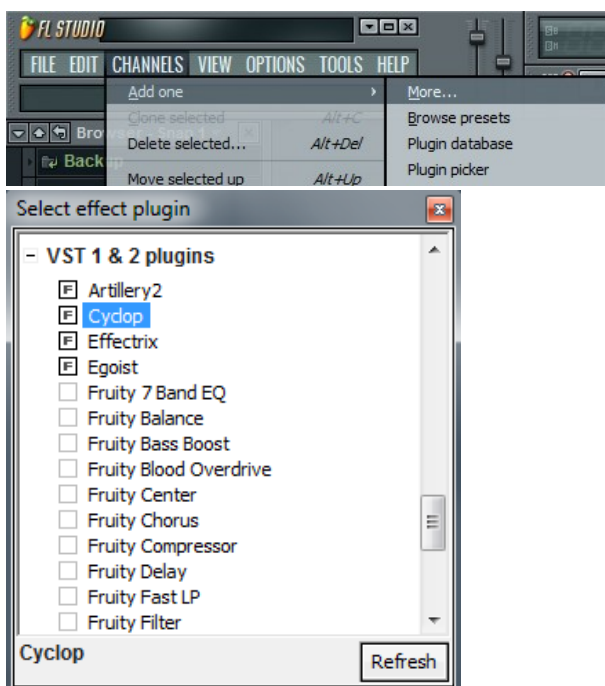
FL STUDIO

FILE EDIT CHANNELS VIEW OPTIONS TOOLS HELP

Add one
Clone selected Alt+C
Delete selected... Alt+Del
Move selected up Alt+Up

More...
Browse presets
Plugin database
Plugin picker

Brows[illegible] Snap 1
Backup

Select effect plugin

- VST 1 & 2 plugins
F Artillery2
F Cyclop
F Effectrix
F Egoist
Fruity 7 Band EQ
Fruity Balance
Fruity Bass Boost
Fruity Blood Overdrive
Fruity Center
Fruity Chorus
Fruity Compressor
Fruity Delay
Fruity Fast LP
Fruity Filter

Cyclop
Refresh